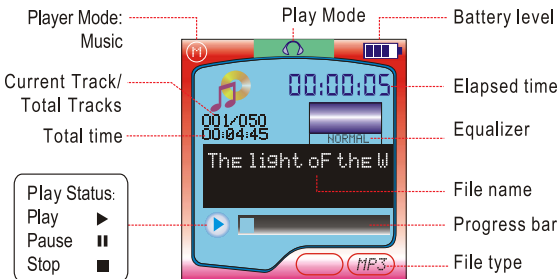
Player Mode:
Music

Play Mode

Battery level

M

Current Track/
Total Tracks

00:00:05

Elapsed time

001/050
00:04:45

Total time

Equalizer

NORMAL

The light of the W

File name

Play Status:
Play ▶
Pause ⏸
Stop ■

Progress bar

MP3

File type